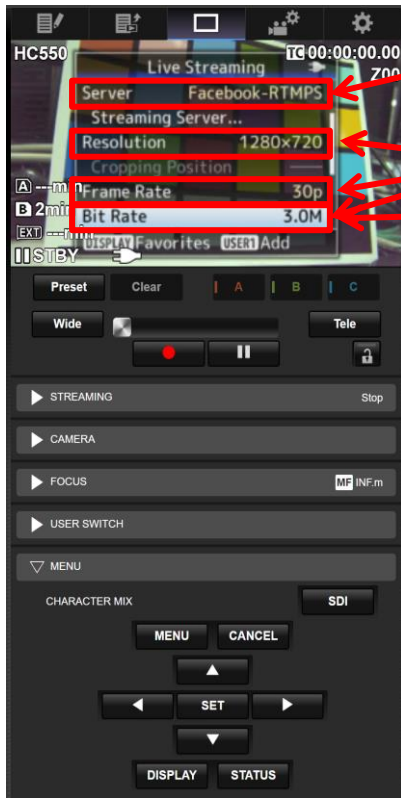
HC550
TC 00:00:00.00
Z00
Live Streaming
Server Facebook-RTMPS
Streaming Server...
Resolution 1280×720
Cropping Position
A ---m
B 2mi
EXT ---m
Frame Rate 30p
Bit Rate 3.0M
DISPLAY Favorites USER1 Add
STBY
Preset
Clear
A
B
C
Wide
Tele
STREAMING
Stop
CAMERA
FOCUS
MF INF.m
USER SWITCH
MENU
CHARACTER MIX
SDI
MENU
CANCEL
SET
DISPLAY
STATUS